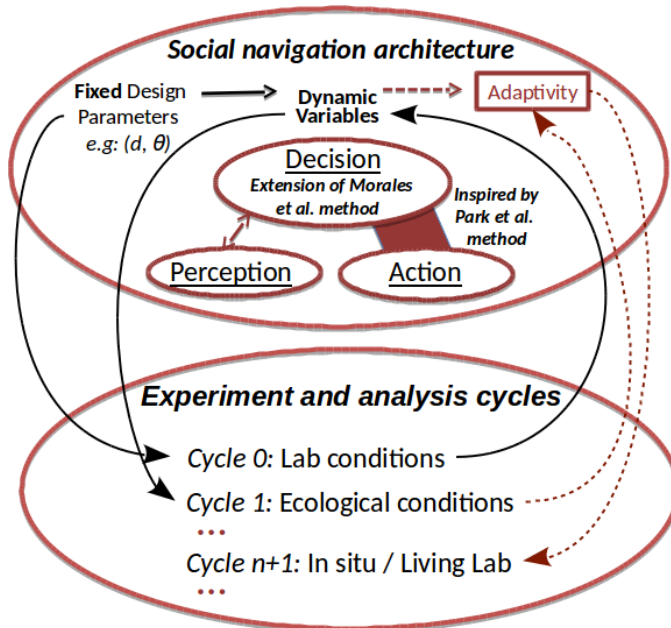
Social navigation architecture

Fixed Design Parameters e.g: (d, $\theta$)

Dynamic Variables

Adaptivity

Decision
Extension of Morales et al. method

Inspired by Park et al. method

Perception

Action

Experiment and analysis cycles

Cycle 0: Lab conditions

Cycle 1: Ecological conditions

...

Cycle n+1: In situ / Living Lab

...